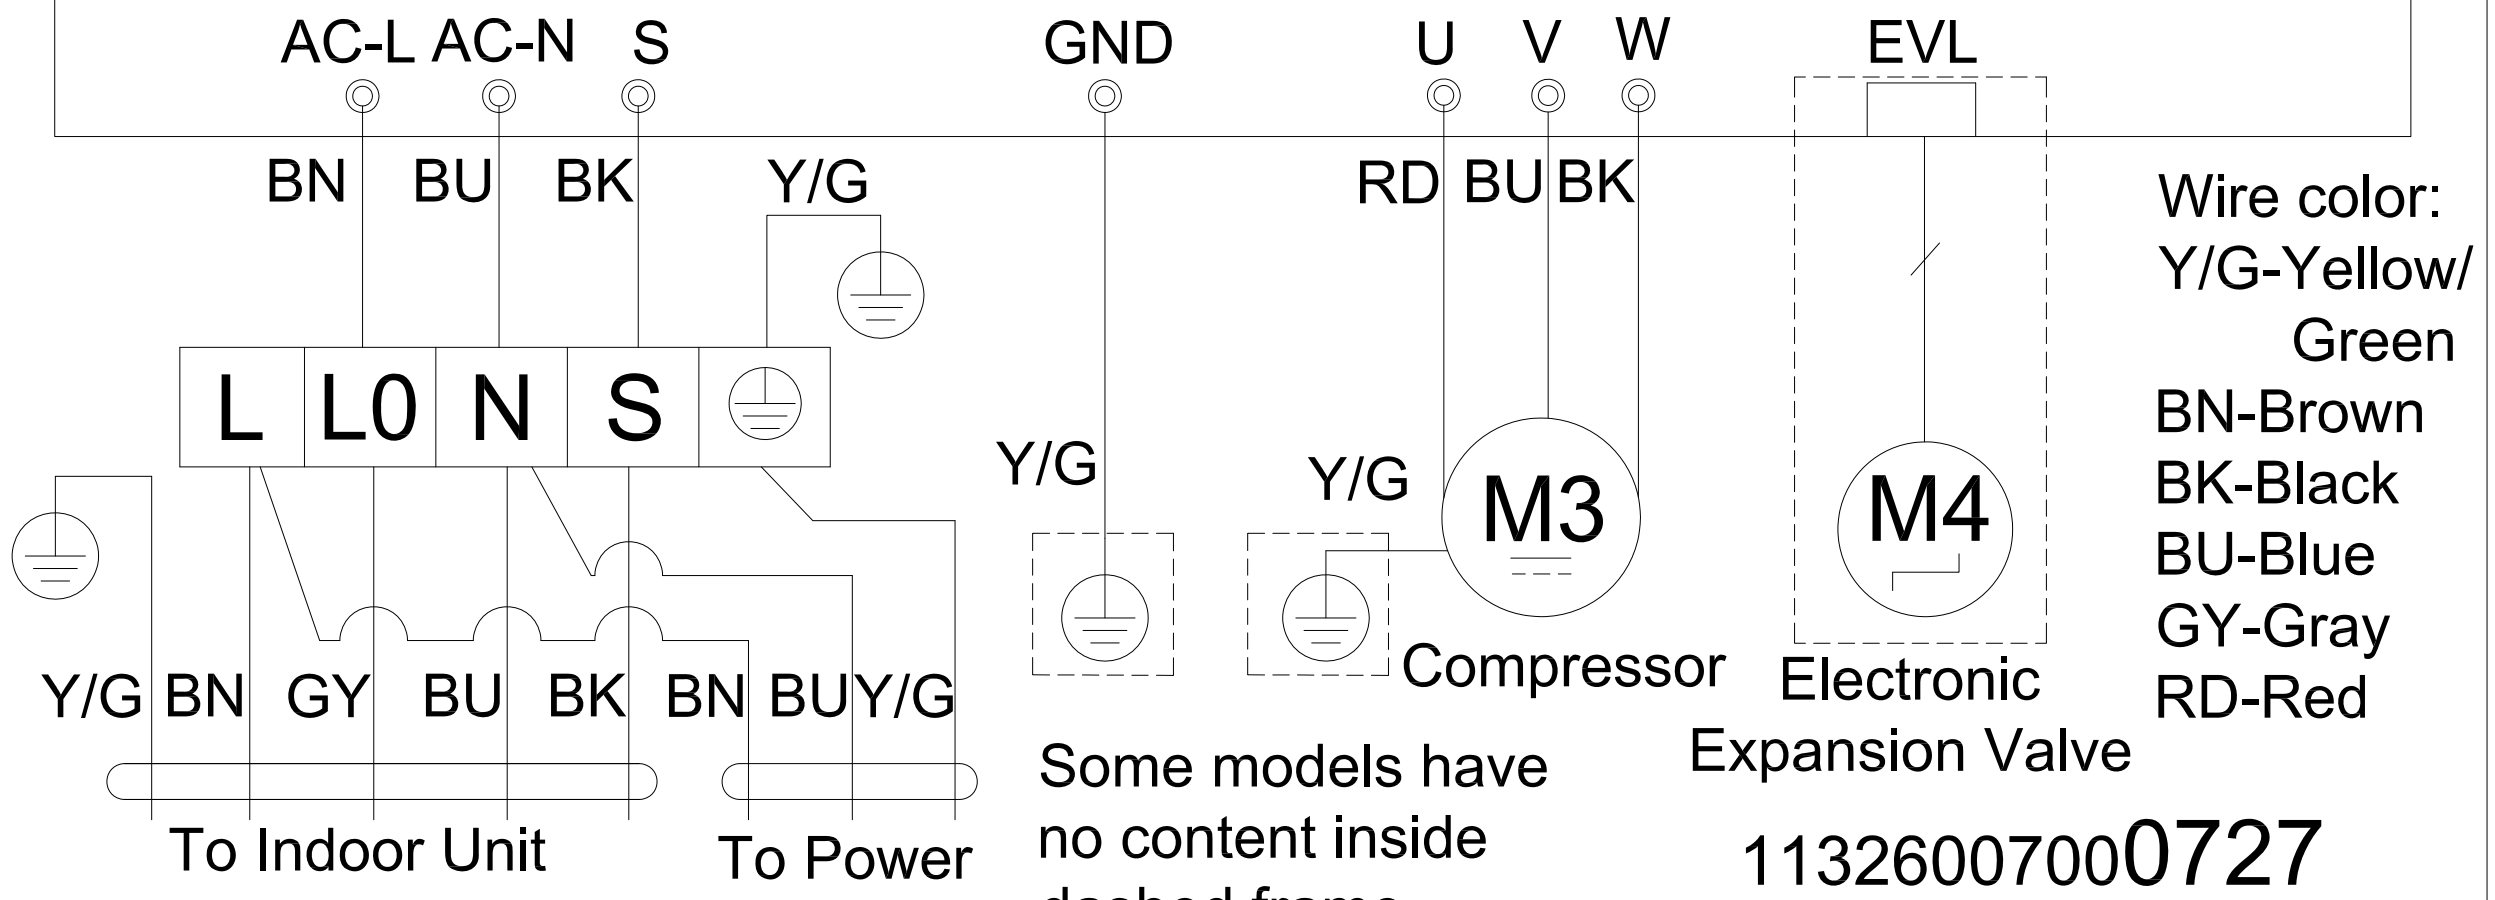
AC-L AC-N S GND U V W EVL

BN BU BK Y/G RD BU BK

Wire color:
Y/G-Yellow/
Green
BN-Brown
BK-Black
BU-Blue
GY-Gray
RD-Red

L L0 N S

Y/G Y/G

M3 M4

Compressor

Electronic Expansion Valve

Y/G BN GY BU BK BN BU Y/G

To Indoor Unit To Power

Some models have no content inside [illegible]

1132600700**0727**